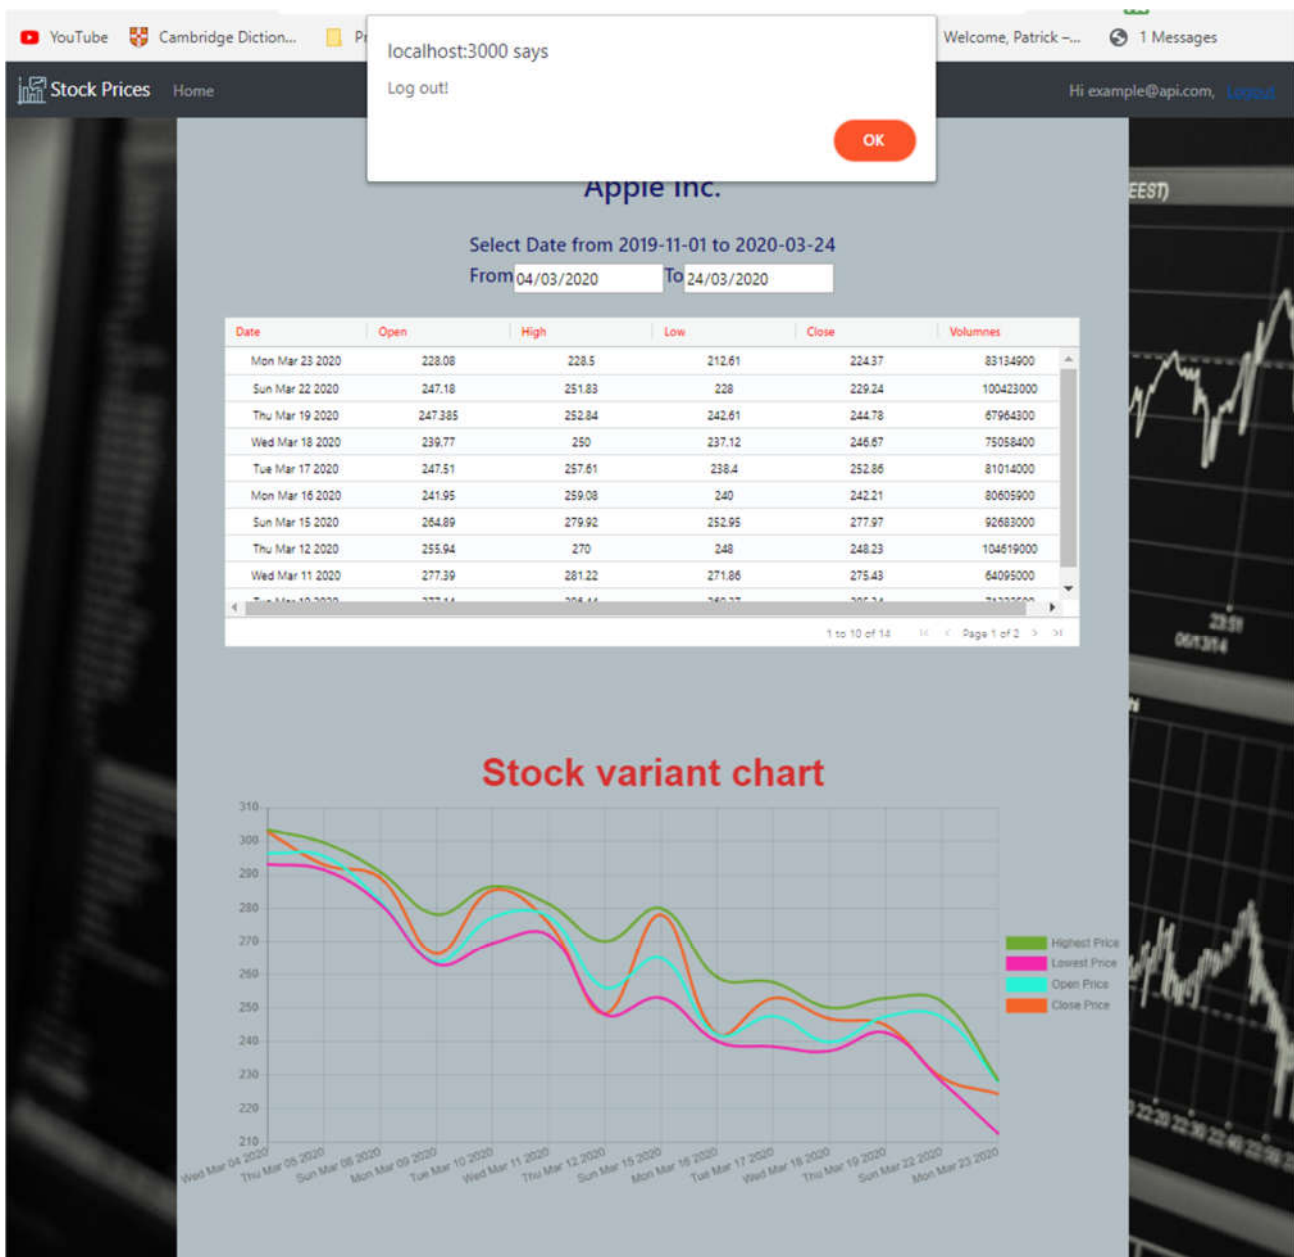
YouTube Cambridge Diction... Pr

localhost:3000 says

Log out!

OK

Welcome, Patrick -... 1 Messages

Stock Prices Home

Hi example@api.com, Logout

Apple Inc.

Select Date from 2019-11-01 to 2020-03-24

From 04/03/2020 To 24/03/2020

| Date | Open | High | Low | Close | Volumnes |
|---|---|---|---|---|---|
| Mon Mar 23 2020 | 228.08 | 228.5 | 212.61 | 224.37 | 83134900 |
| Sun Mar 22 2020 | 247.18 | 251.83 | 228 | 229.24 | 100423000 |
| Thu Mar 19 2020 | 247.385 | 252.84 | 242.61 | 244.78 | 67964300 |
| Wed Mar 18 2020 | 239.77 | 250 | 237.12 | 246.67 | 75058400 |
| Tue Mar 17 2020 | 247.51 | 257.61 | 238.4 | 252.86 | 81014000 |
| Mon Mar 16 2020 | 241.95 | 259.08 | 240 | 242.21 | 80605900 |
| Sun Mar 15 2020 | 264.89 | 279.92 | 252.95 | 277.97 | 92683000 |
| Thu Mar 12 2020 | 255.94 | 270 | 248 | 248.23 | 104619000 |
| Wed Mar 11 2020 | 277.39 | 281.22 | 271.86 | 275.43 | 64095000 |
| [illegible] | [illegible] | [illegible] | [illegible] | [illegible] | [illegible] |

1 to 10 of 14 Page 1 of 2

Stock variant chart

310 300 290 280 270 260 250 240 230 220 210

Wed Mar 04 2020 Thu Mar 05 2020 Sun Mar 08 2020 Mon Mar 09 2020 Tue Mar 10 2020 Wed Mar 11 2020 Thu Mar 12 2020 Sun Mar 15 2020 Mon Mar 16 2020 Tue Mar 17 2020 Wed Mar 18 2020 Thu Mar 19 2020 Sun Mar 22 2020 Mon Mar 23 2020

Highest Price
Lowest Price
Open Price
Close Price

EEST)
23:51
06/13/14